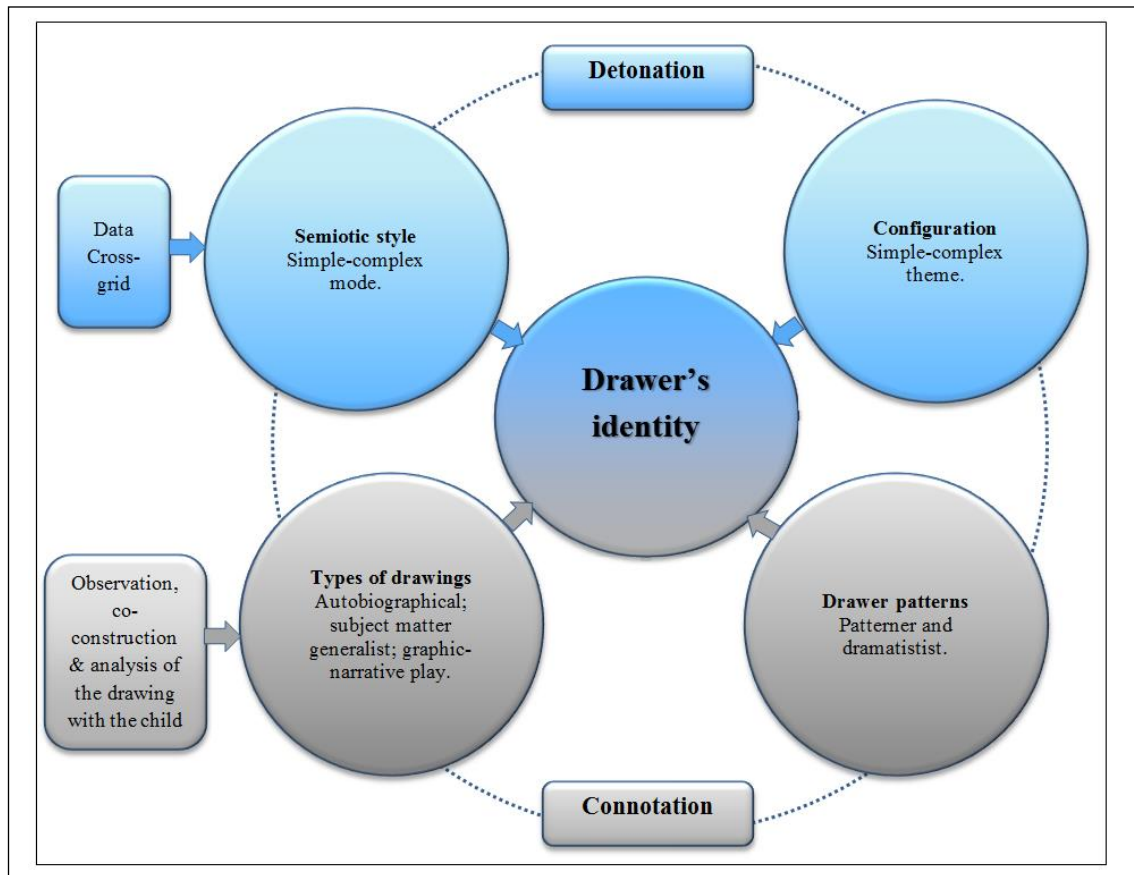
Detonation

Data Cross-grid

Semiotic style
Simple-complex mode.

Configuration
Simple-complex theme.

Drawer's identity

Observation, co-construction & analysis of the drawing with the child

Types of drawings
Autobiographical; subject matter generalist; graphic-narrative play.

Drawer patterns
Patterner and dramatistist.

Connotation